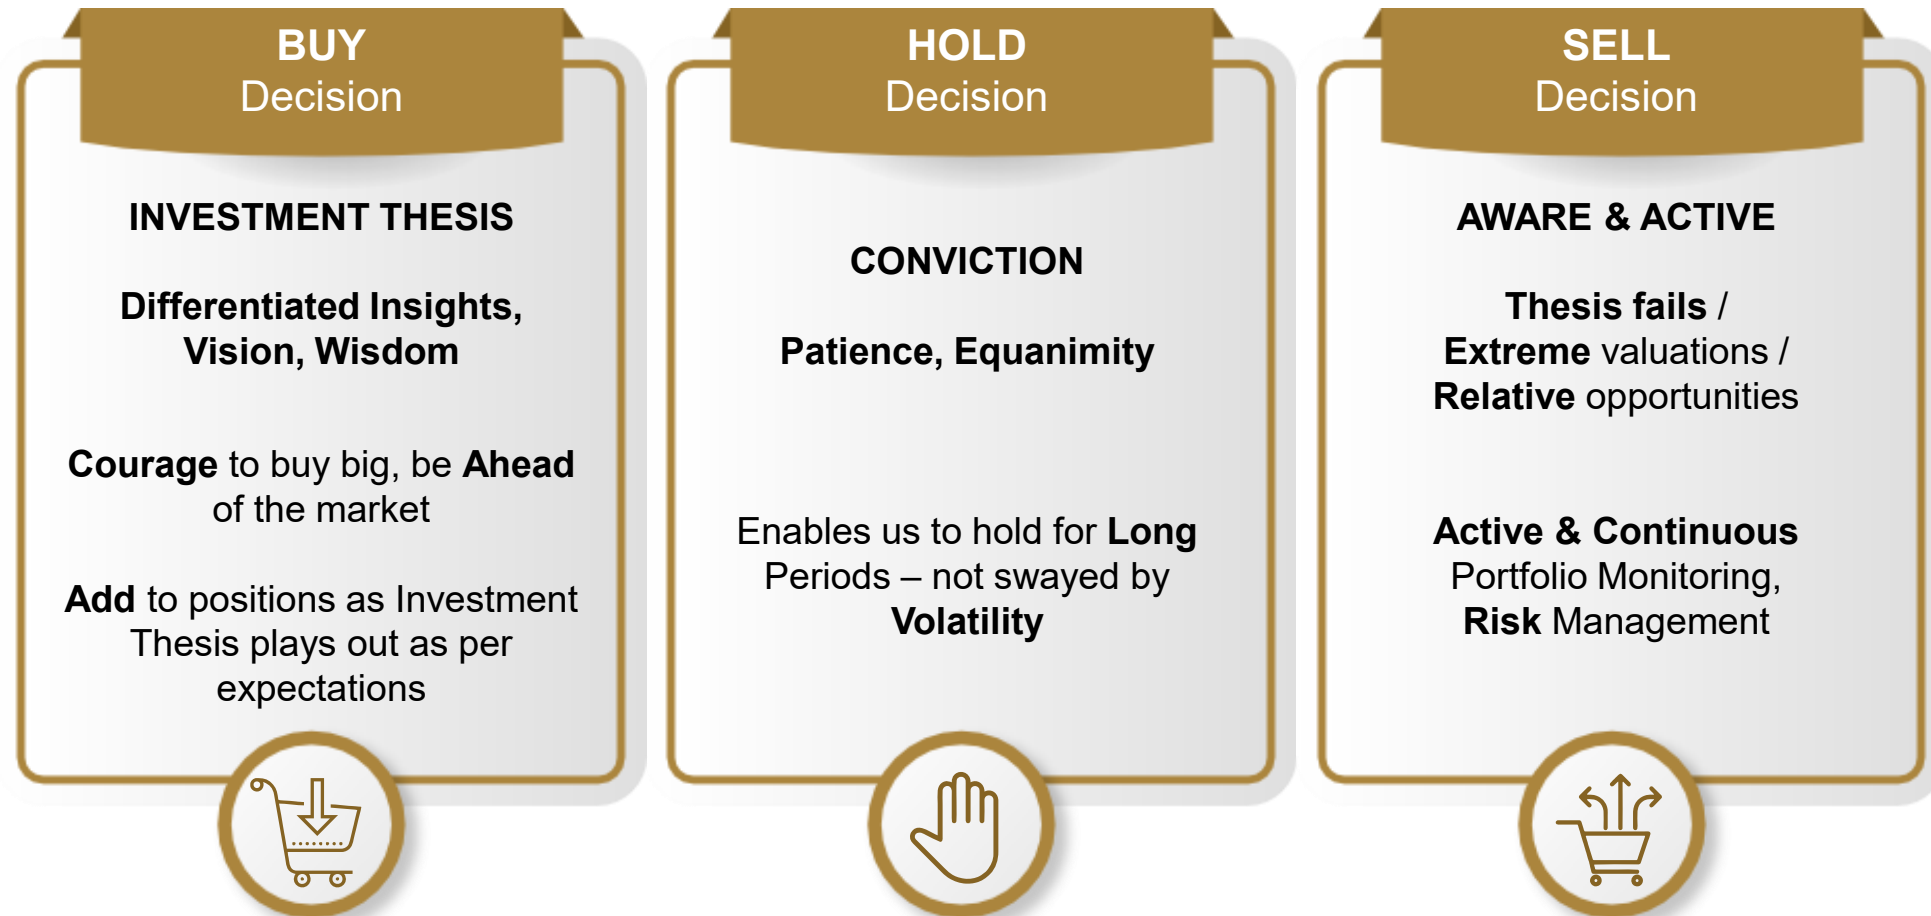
BUY
Decision

INVESTMENT THESIS

Differentiated Insights, Vision, Wisdom

Courage to buy big, be Ahead of the market

Add to positions as Investment Thesis plays out as per expectations

HOLD
Decision

CONVICTION

Patience, Equanimity

Enables us to hold for Long Periods – not swayed by Volatility

SELL
Decision

AWARE & ACTIVE

Thesis fails / Extreme valuations / Relative opportunities

Active & Continuous Portfolio Monitoring, Risk Management